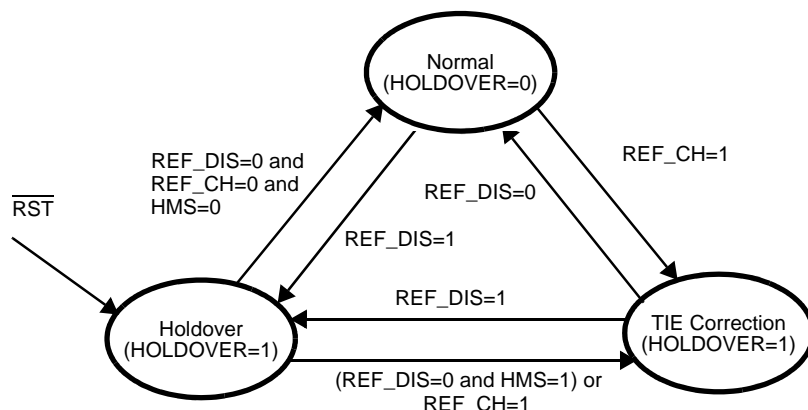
Normal
(HOLDOVER=0)

REF_DIS=0 and
REF_CH=0 and
HMS=0

REF_CH=1

REF_DIS=0

$\overline{RST}$

REF_DIS=1

REF_DIS=1

Holdover
(HOLDOVER=1)

TIE Correction
(HOLDOVER=1)

(REF_DIS=0 and HMS=1) or
REF_CH=1